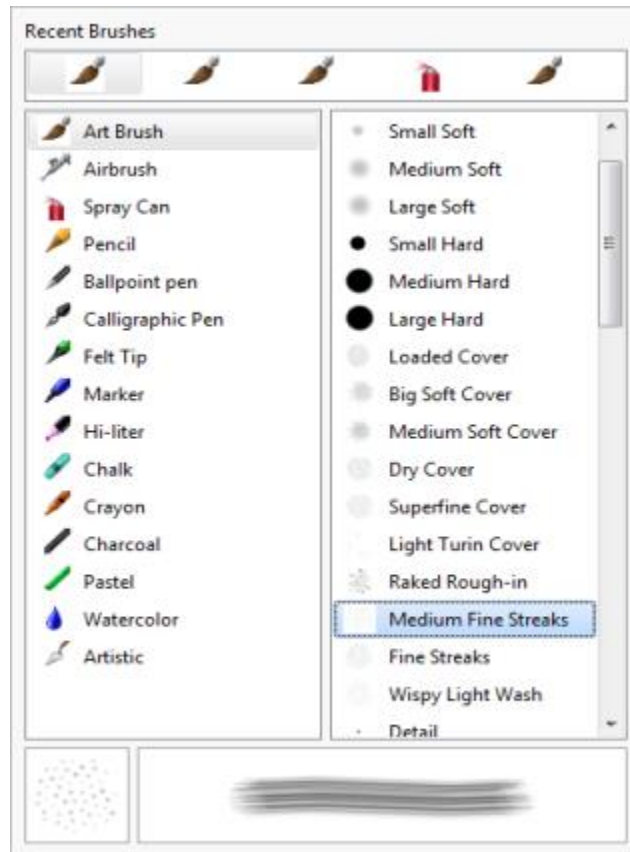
Recent Brushes

Art Brush
Airbrush
Spray Can
Pencil
Ballpoint pen
Calligraphic Pen
Felt Tip
Marker
Hi-liter
Chalk
Crayon
Charcoal
Pastel
Watercolor
Artistic

Small Soft
Medium Soft
Large Soft
Small Hard
Medium Hard
Large Hard
Loaded Cover
Big Soft Cover
Medium Soft Cover
Dry Cover
Superfine Cover
Light Turin Cover
Raked Rough-in
Medium Fine Streaks
Fine Streaks
Wispy Light Wash
Detail